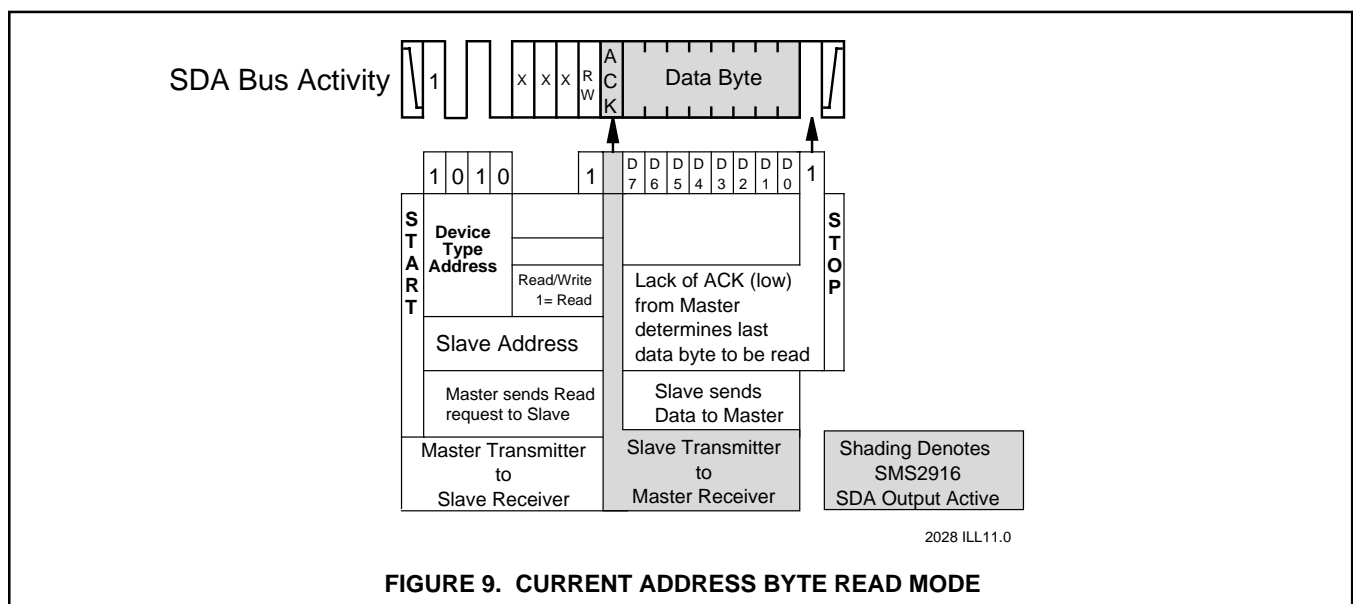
SDA Bus Activity

1 X X X R W A C K Data Byte

1 0 1 0 1 D 7 D 6 D 5 D 4 D 3 D 2 D 1 D 0 1

S T A R T

Device Type Address

Read/Write 1= Read

Slave Address

Master sends Read request to Slave

Lack of ACK (low) from Master determines last data byte to be read

S T O P

Slave sends Data to Master

Master Transmitter to Slave Receiver

Slave Transmitter to Master Receiver

Shading Denotes SMS2916 SDA Output Active

2028 ILL11.0

FIGURE 9. CURRENT ADDRESS BYTE READ MODE